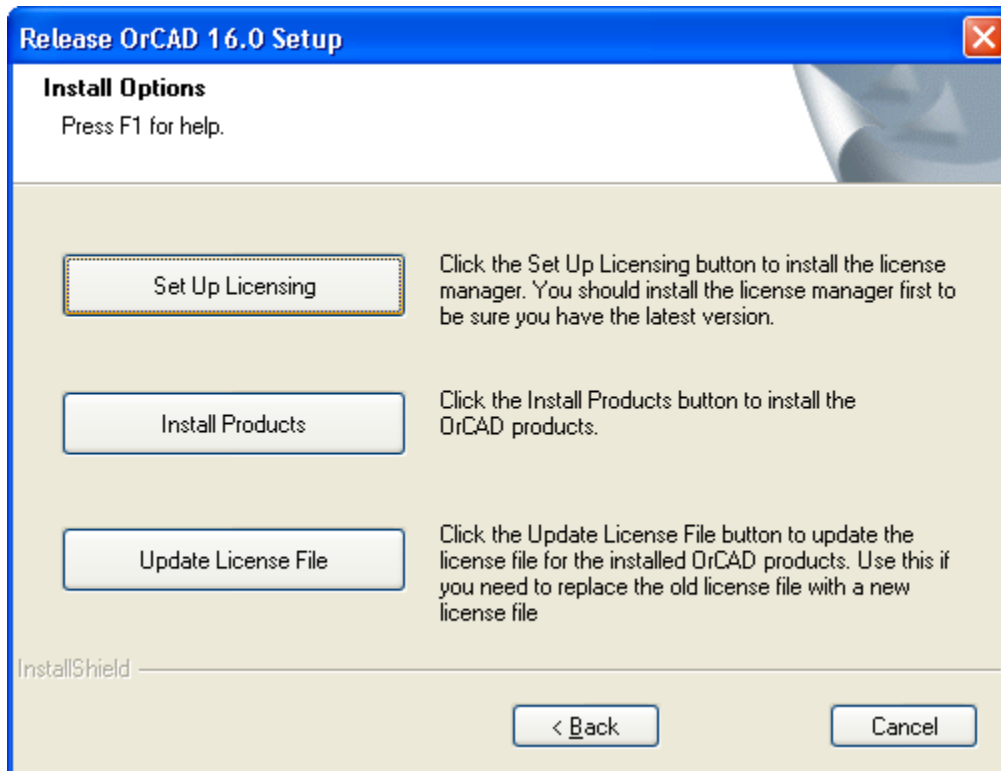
Release OrCAD 16.0 Setup

Install Options

Press F1 for help.

Set Up Licensing

Click the Set Up Licensing button to install the license manager. You should install the license manager first to be sure you have the latest version.

Install Products

Click the Install Products button to install the OrCAD products.

Update License File

Click the Update License File button to update the license file for the installed OrCAD products. Use this if you need to replace the old license file with a new license file

InstallShield

< Back

Cancel